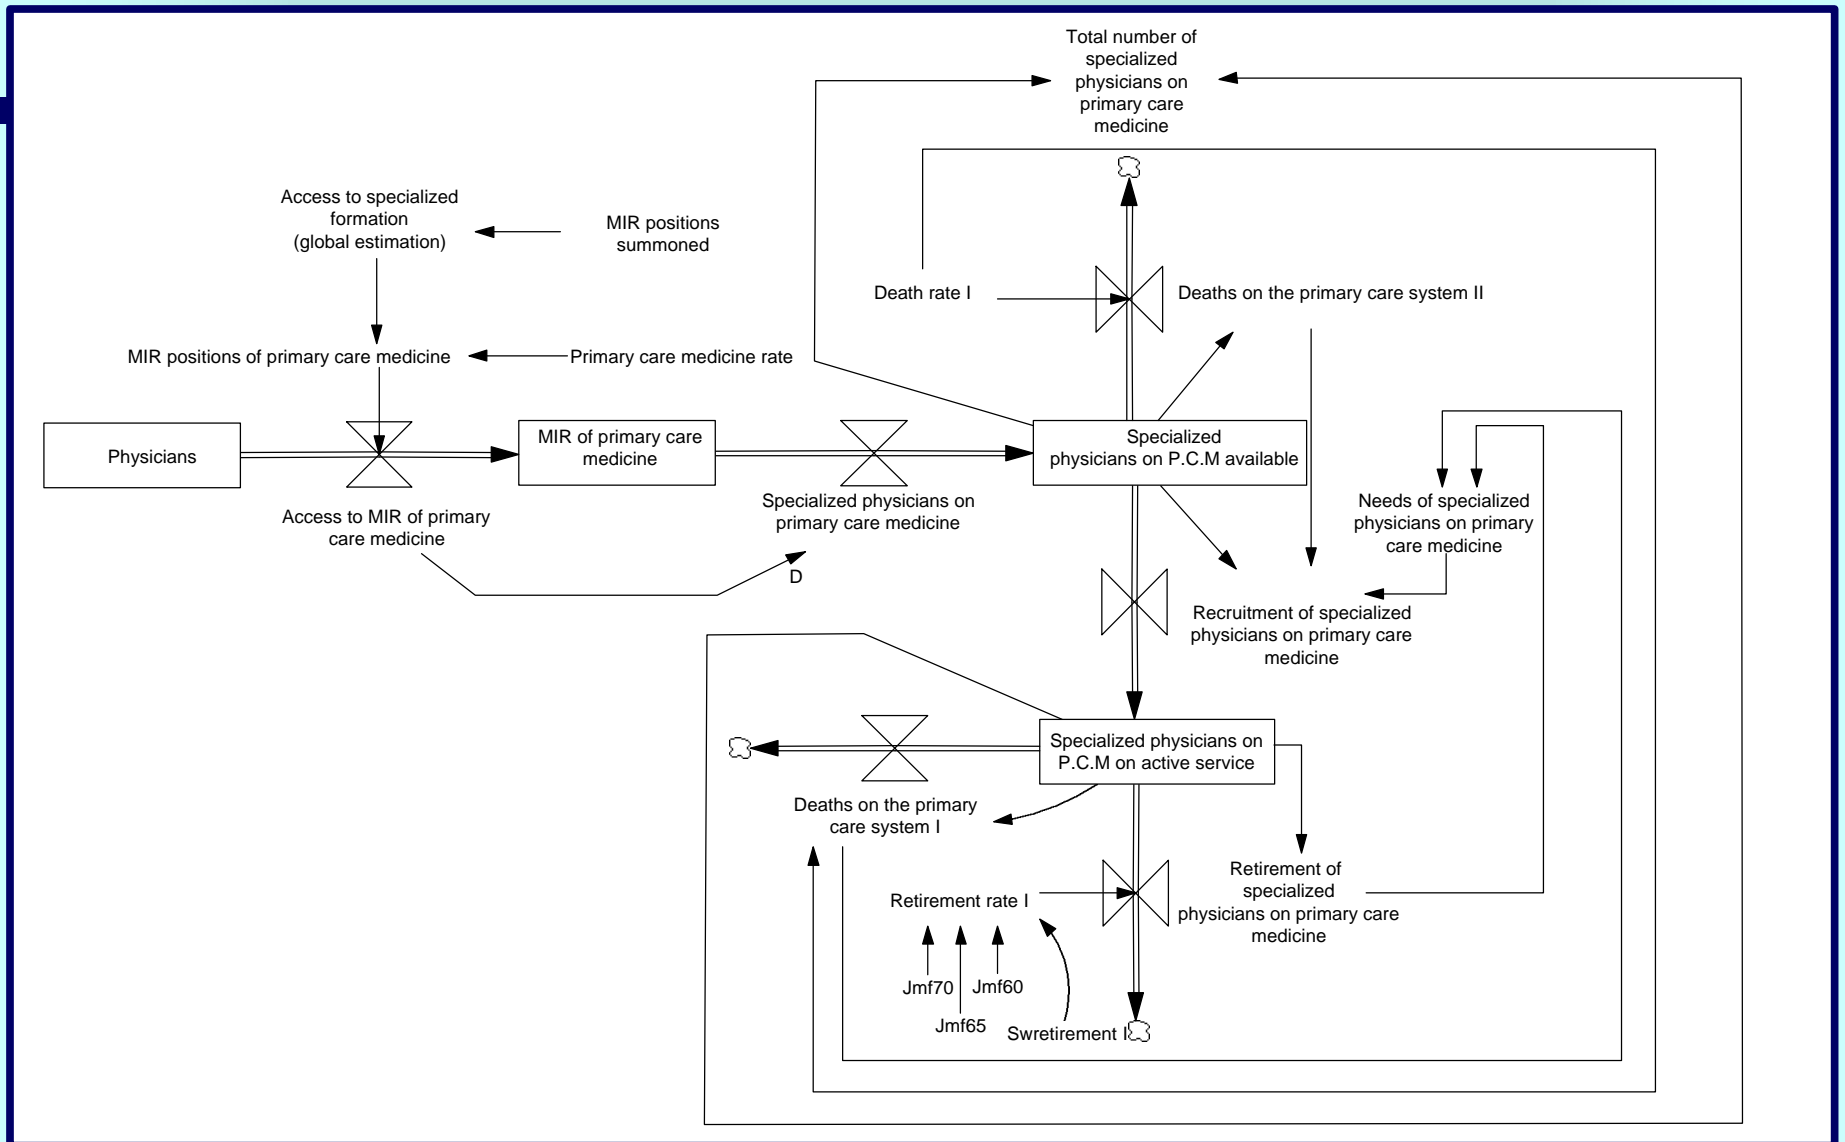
Total number of specialized physicians on primary care medicine

Access to specialized formation (global estimation)

MIR positions summoned

Death rate I

Deaths on the primary care system II

MIR positions of primary care medicine

Primary care medicine rate

Physicians

MIR of primary care medicine

Specialized physicians on P.C.M available

Access to MIR of primary care medicine

Specialized physicians on primary care medicine

D

Needs of specialized physicians on primary care medicine

Recruitment of specialized physicians on primary care medicine

Specialized physicians on P.C.M on active service

Deaths on the primary care system I

Retirement of specialized physicians on primary care medicine

Retirement rate I

Jmf70

Jmf65

Jmf60

Swretirement I